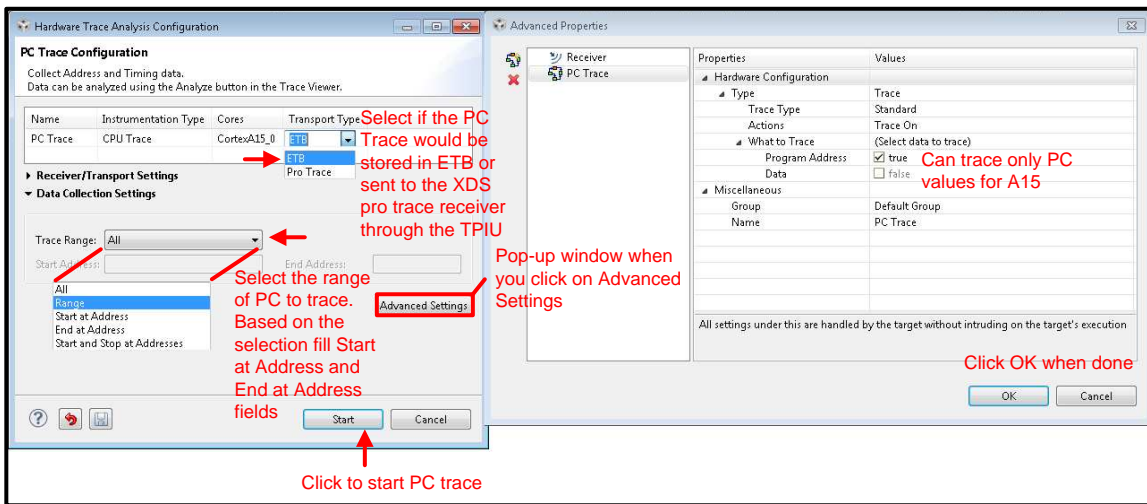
Hardware Trace Analysis Configuration

PC Trace Configuration

Collect Address and Timing data.
Data can be analyzed using the Analyze button in the Trace Viewer.

| Name | Instrumentation Type | Cores | Transport Type |
|---|---|---|---|
| PC Trace | CPU Trace | CortexA15_0 | ETB |

ETB
Pro Trace

Select if the PC Trace would be stored in ETB or sent to the XDS pro trace receiver through the TPIU

Receiver/Transport Settings
Data Collection Settings

Trace Range: All

Start Address:
End Address:

All
Range
Start at Address
End at Address
Start and Stop at Addresses

Select the range of PC to trace. Based on the selection fill Start at Address and End at Address fields

Advanced Settings

Pop-up window when you click on Advanced Settings

Start
Cancel

Click to start PC trace

Advanced Properties

Receiver
PC Trace

| Properties | Values |
|---|---|
| Hardware Configuration | |
| Type | Trace |
| Trace Type | Standard |
| Actions | Trace On |
| What to Trace | (Select data to trace) |
| Program Address | true |
| Data | false |
| Miscellaneous | |
| Group | Default Group |
| Name | PC Trace |

Can trace only PC values for A15

All settings under this are handled by the target without intruding on the target's execution

Click OK when done

OK
Cancel